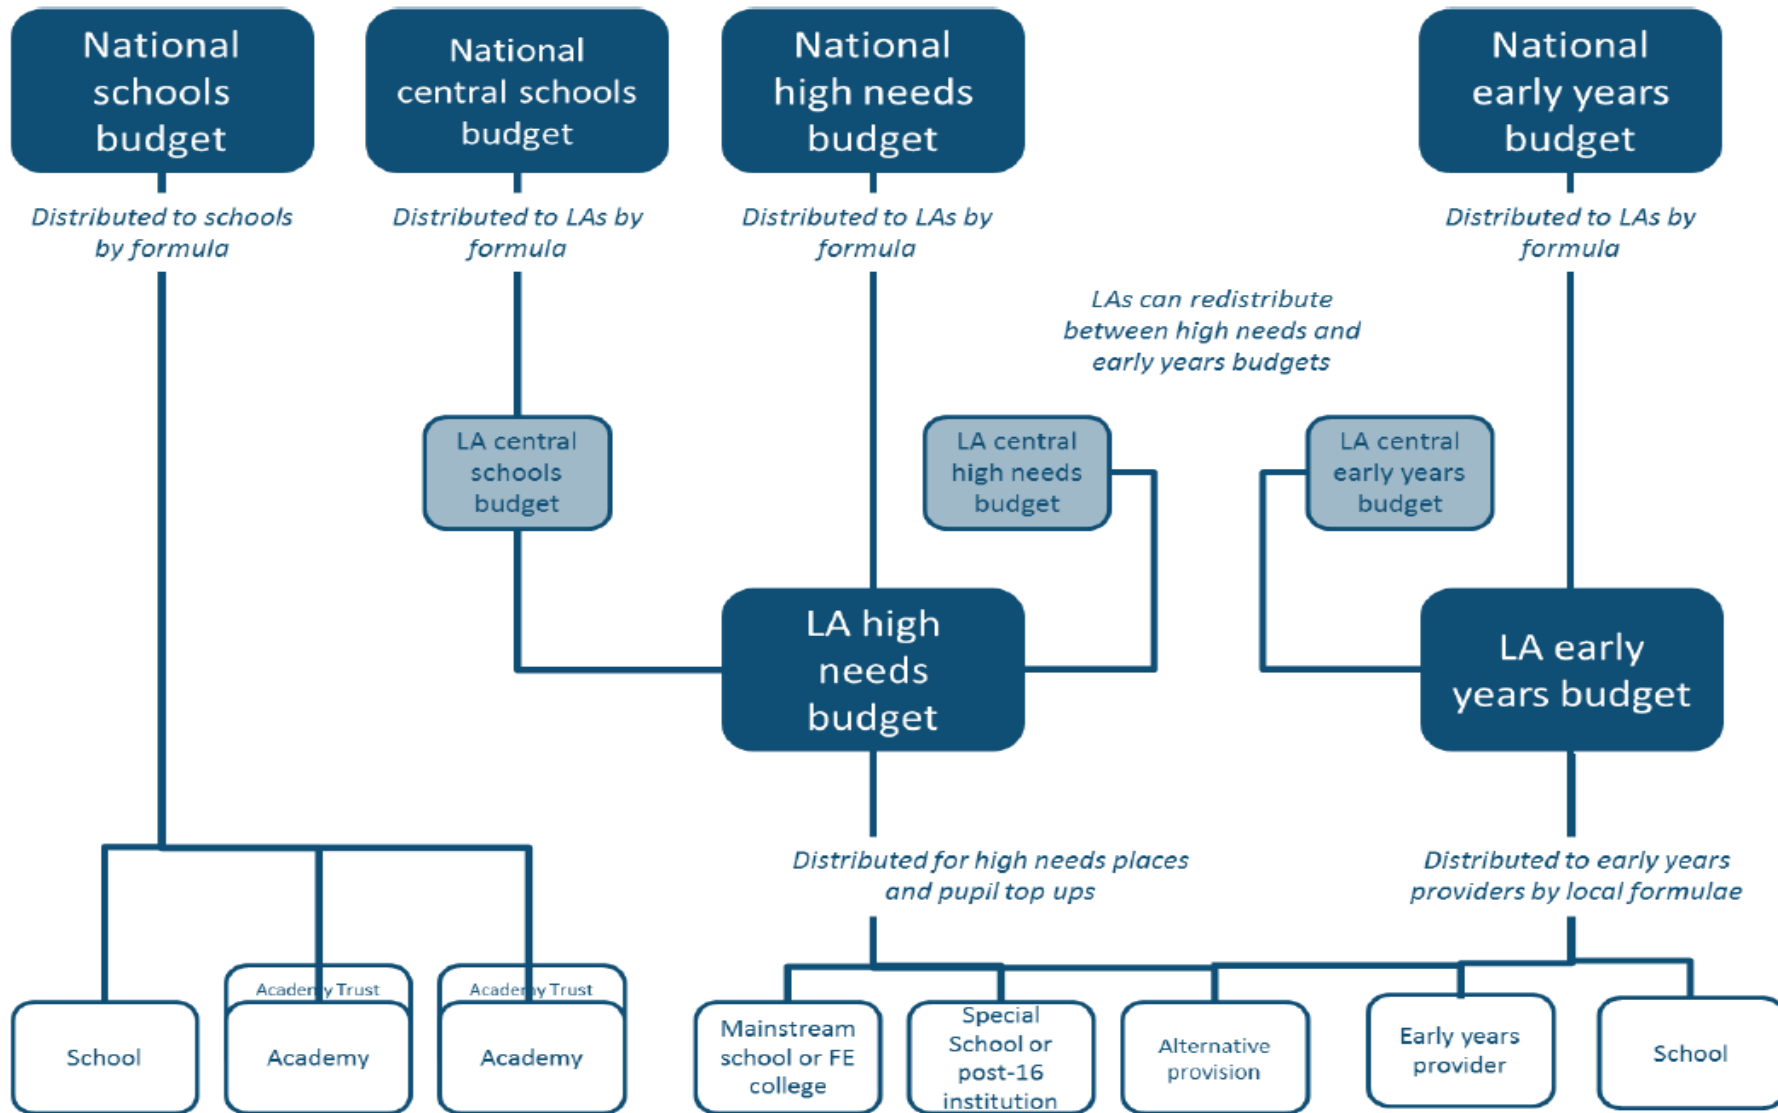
National schools budget

National central schools budget

National high needs budget

National early years budget

Distributed to schools by formula

Distributed to LAs by formula

Distributed to LAs by formula

Distributed to LAs by formula

LAs can redistribute between high needs and early years budgets

LA central schools budget

LA central high needs budget

LA central early years budget

LA high needs budget

LA early years budget

Distributed for high needs places and pupil top ups

Distributed to early years providers by local formulae

School

Academy Trust

Academy

Academy Trust

Academy

Mainstream school or FE college

Special School or post-16 institution

Alternative provision

Early years provider

School